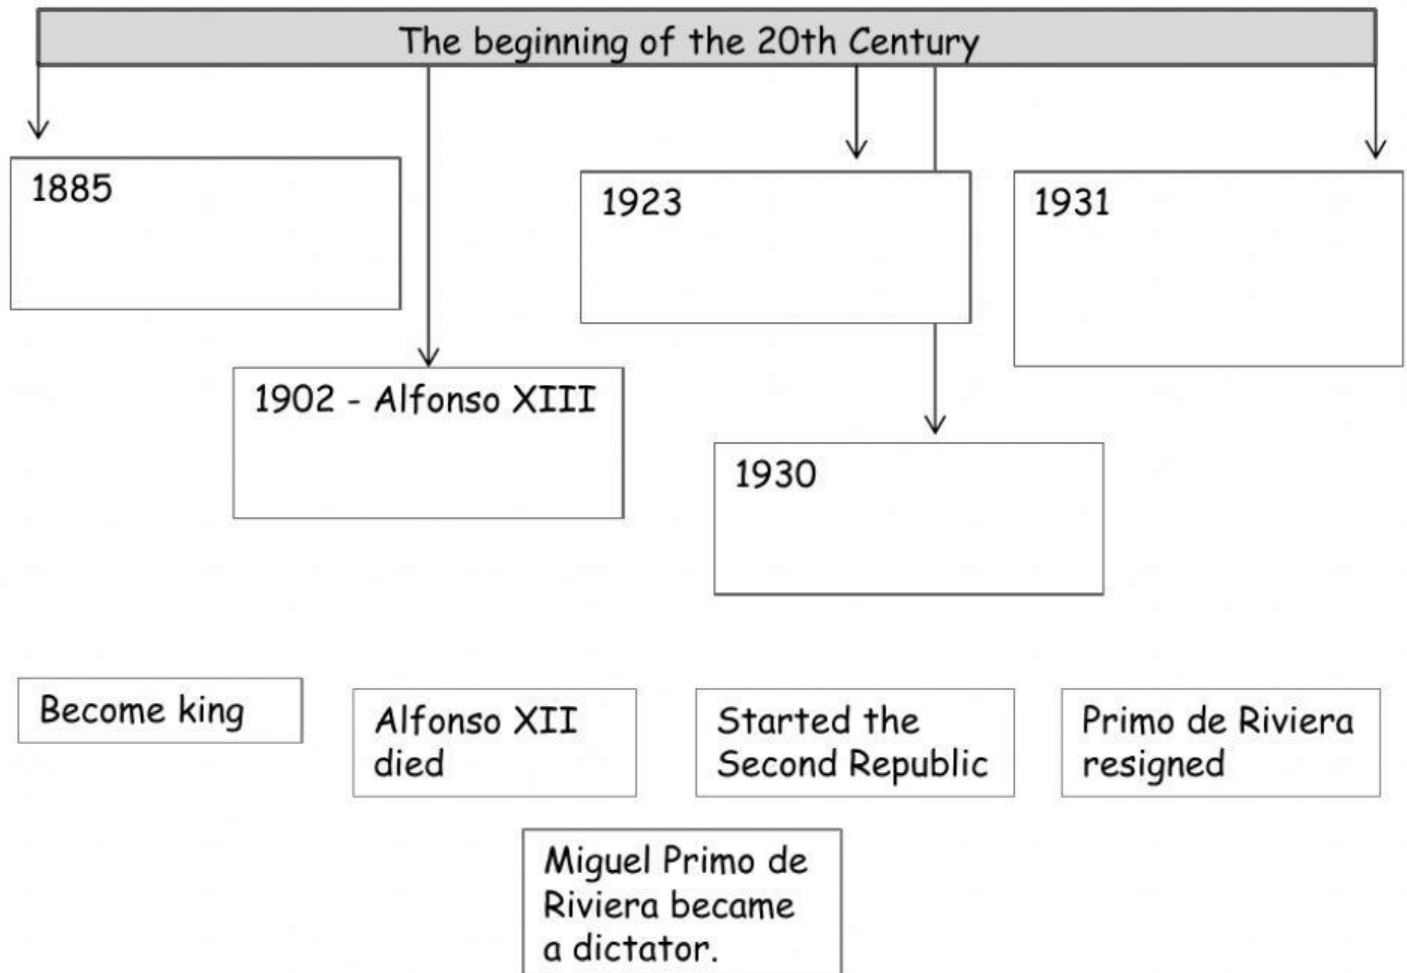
The beginning of the 20th Century

1885

1902 - Alfonso XIII

1923

1930

1931

Become king

Alfonso XII died

Started the Second Republic

Primo de Riviera resigned

Miguel Primo de Riviera became a dictator.